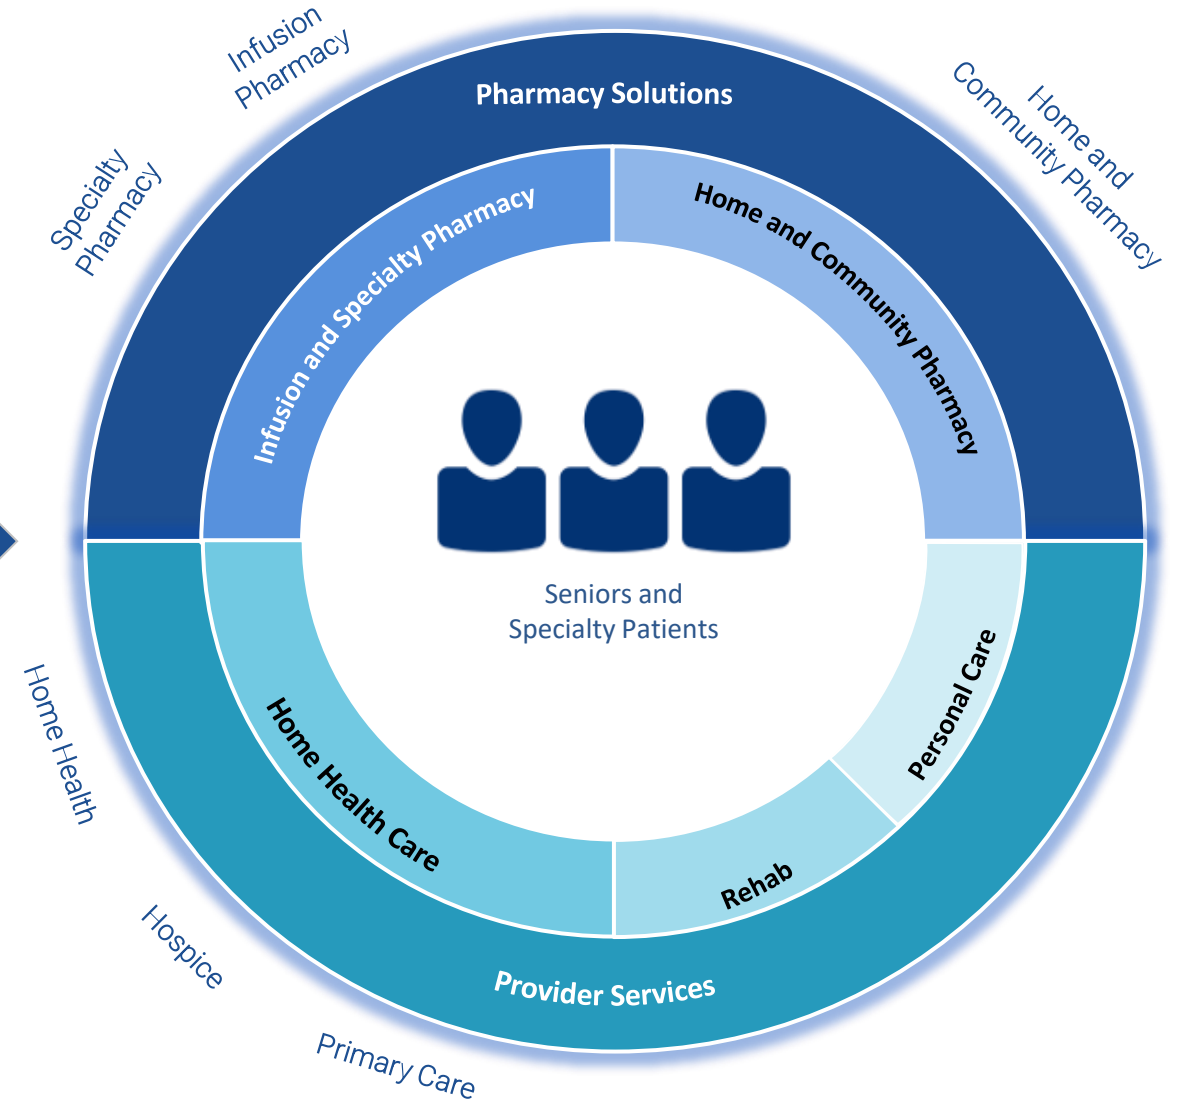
Infusion Pharmacy

Specialty Pharmacy

Pharmacy Solutions

Home and Community Pharmacy

Infusion and Specialty Pharmacy

Home and Community Pharmacy

Seniors and Specialty Patients

Home Health

Home Health Care

Personal Care

Rehab

Hospice

Provider Services

Primary Care